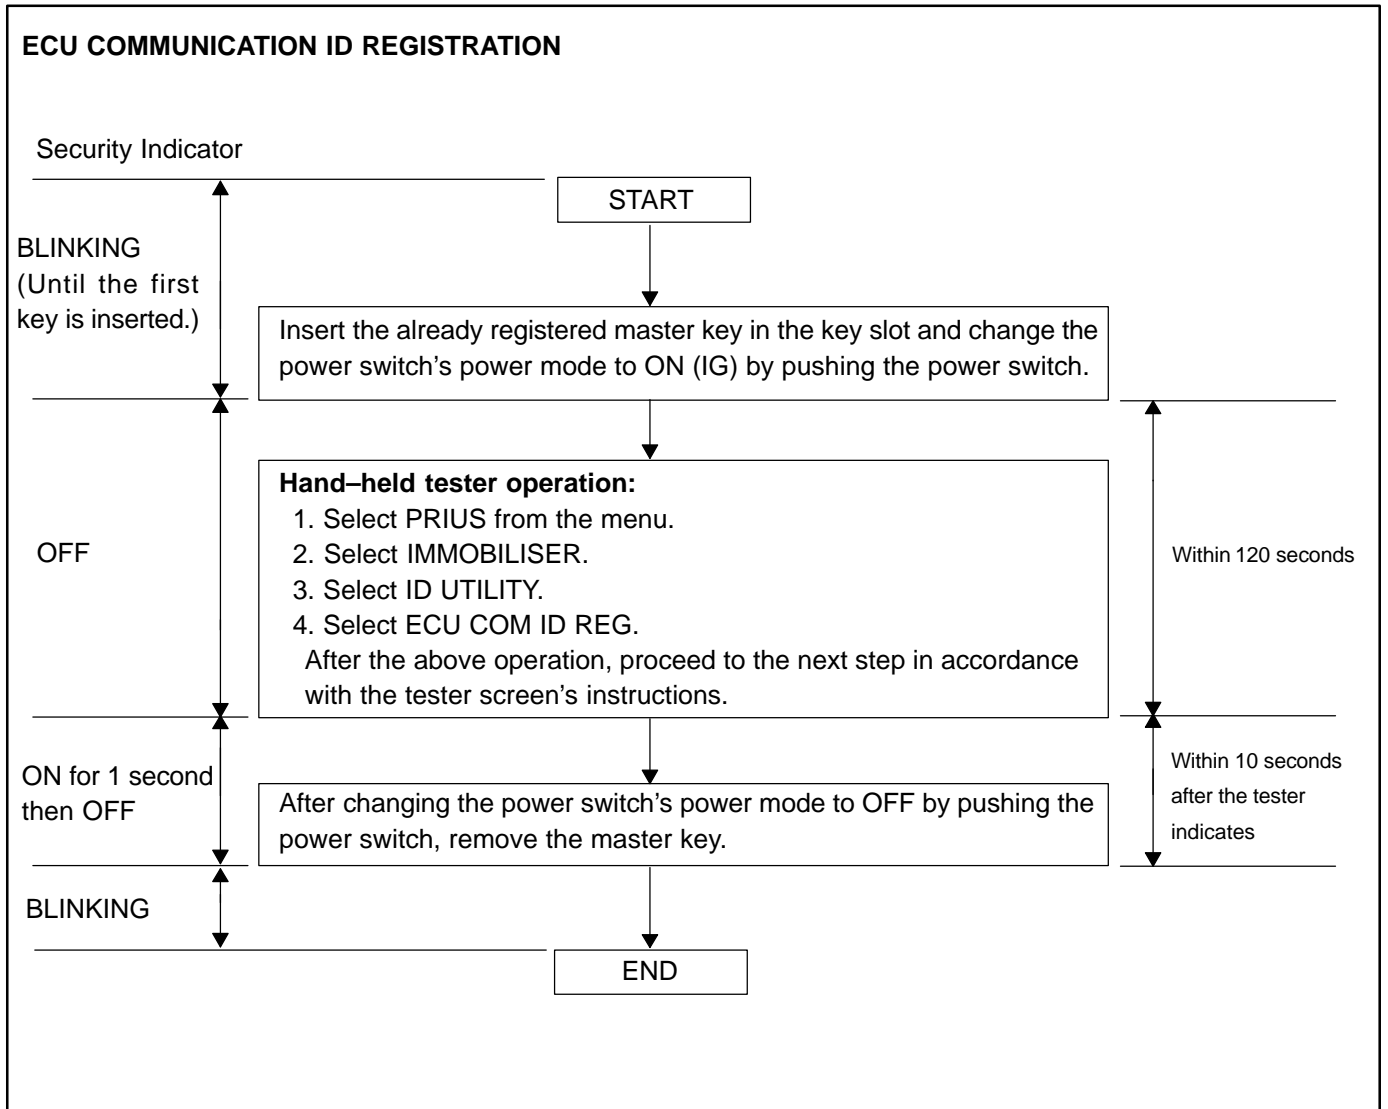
ECU COMMUNICATION ID REGISTRATION

Security Indicator

START

BLINKING (Until the first key is inserted.)

Insert the already registered master key in the key slot and change the power switch's power mode to ON (IG) by pushing the power switch.

OFF

Hand–held tester operation:
1. Select PRIUS from the menu.
2. Select IMMOBILISER.
3. Select ID UTILITY.
4. Select ECU COM ID REG.
After the above operation, proceed to the next step in accordance with the tester screen's instructions.

Within 120 seconds

ON for 1 second then OFF

After changing the power switch's power mode to OFF by pushing the power switch, remove the master key.

Within 10 seconds after the tester indicates

BLINKING

END